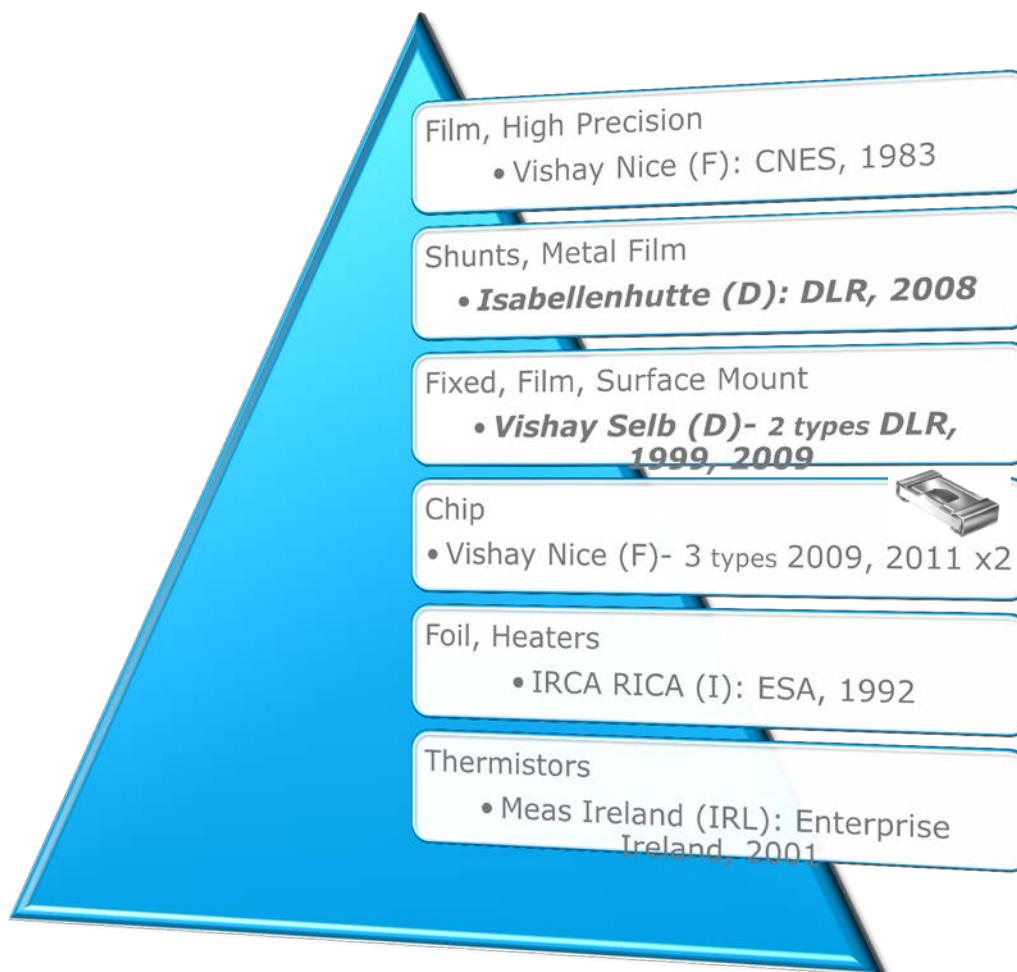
Film, High Precision
• Vishay Nice (F): CNES, 1983

Shunts, Metal Film
• ***Isabellenhutte (D): DLR, 2008***

Fixed, Film, Surface Mount
• ***Vishay Selb (D)- 2 types DLR, 1999, 2009***

Chip
• Vishay Nice (F)- 3 types 2009, 2011 x2

Foil, Heaters
• IRCA RICA (I): ESA, 1992

Thermistors
• Meas Ireland (IRL): Enterprise Ireland, 2001